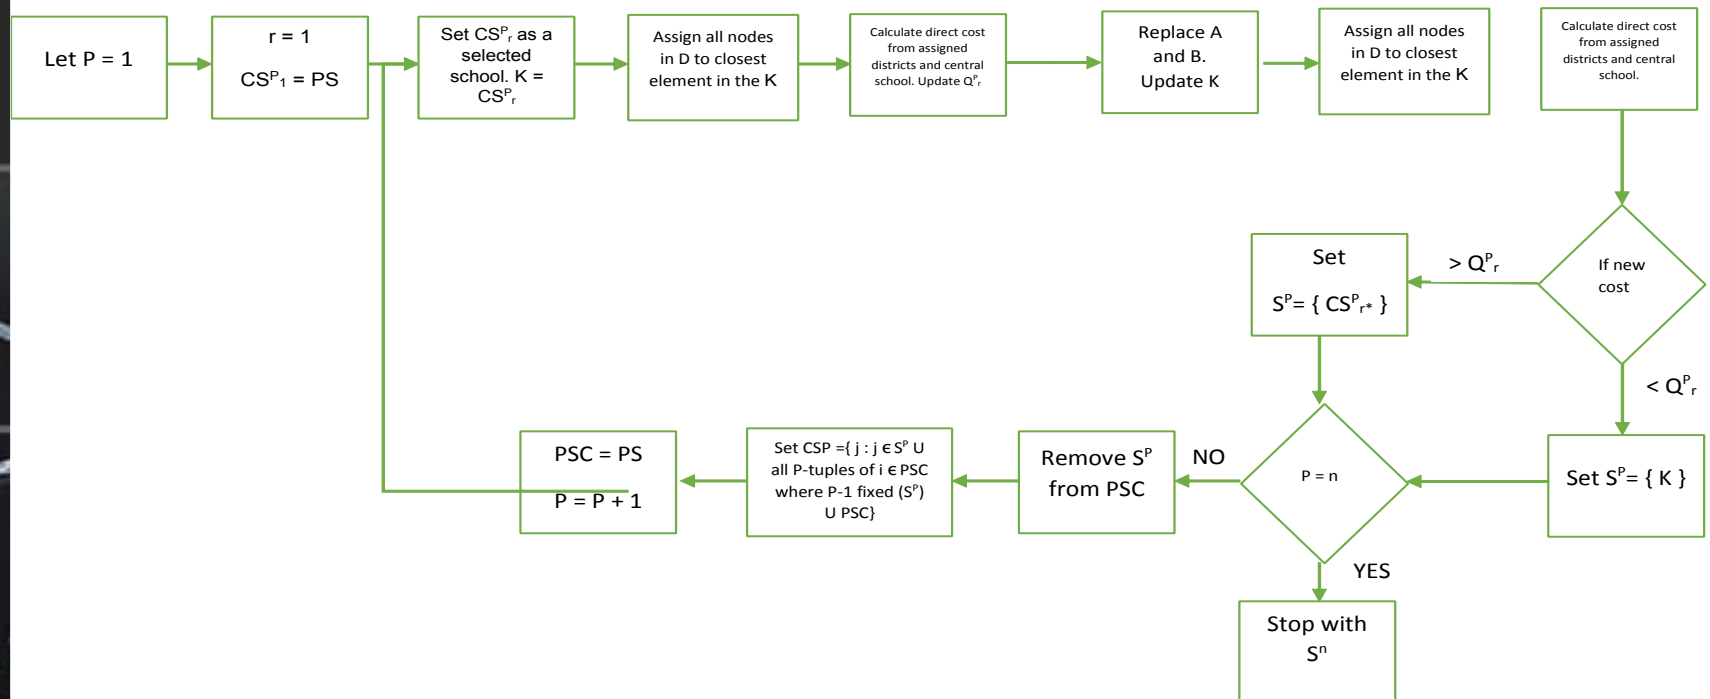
Let P = 1

r = 1

$CS^P_1$ = PS

Set $CS^P_r$ as a selected school. K = $CS^P_r$

Assign all nodes in D to closest element in the K

Calculate direct cost from assigned districts and central school. Update $Q^P_r$

Replace A and B. Update K

Assign all nodes in D to closest element in the K

Calculate direct cost from assigned districts and central school.

If new cost

> $Q^P_r$

Set

$S^P$= { $CS^P_{r*}$ }

< $Q^P_r$

Set $S^P$= { K }

P = n

NO

YES

Stop with $S^n$

Remove $S^P$ from PSC

Set CSP ={ j : j ∈ $S^P$ U all P-tuples of i ∈ PSC where P-1 fixed ($S^P$) U PSC}

PSC = PS

P = P + 1